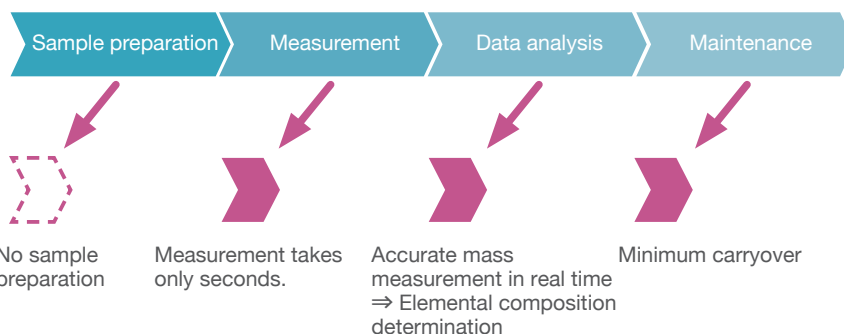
Sample preparation Measurement Data analysis Maintenance

No sample preparation

Measurement takes only seconds.

Accurate mass measurement in real time
⇒ Elemental composition determination

Minimum carryover